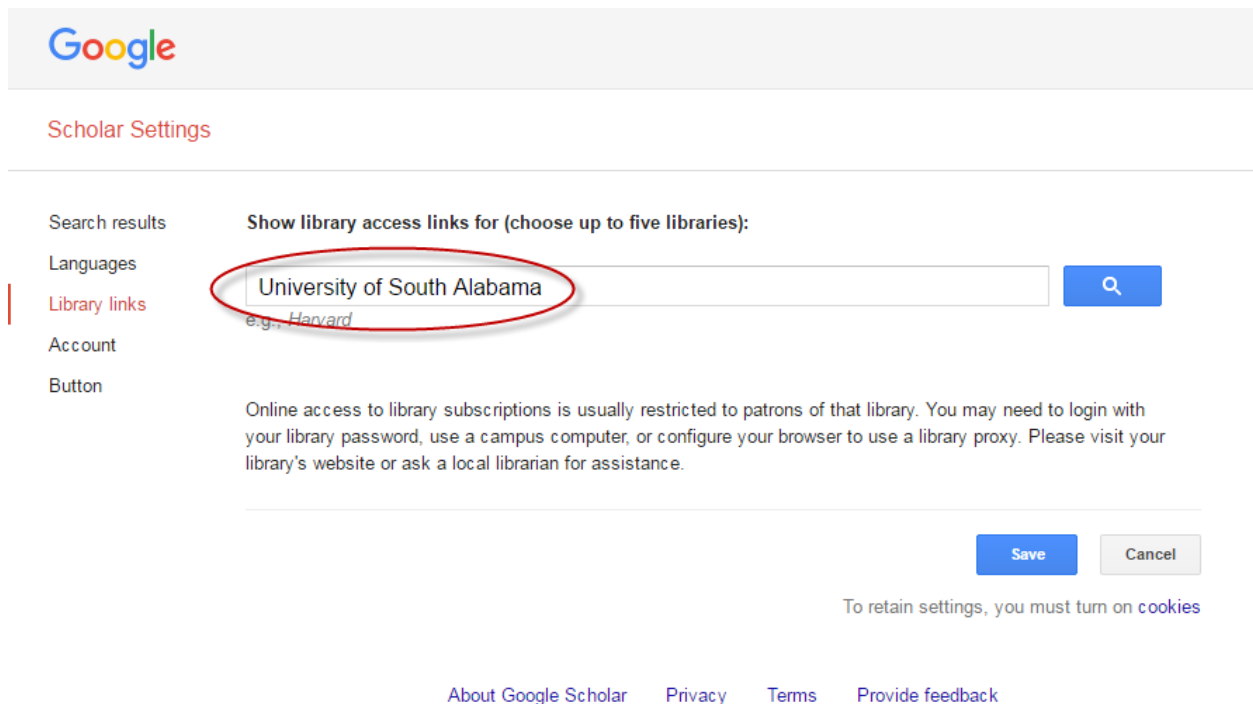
Google

Scholar Settings

Search results
Languages
Library links
Account
Button

Show library access links for (choose up to five libraries):

University of South Alabama

e.g., Harvard

Online access to library subscriptions is usually restricted to patrons of that library. You may need to login with your library password, use a campus computer, or configure your browser to use a library proxy. Please visit your library's website or ask a local librarian for assistance.

Save
Cancel

To retain settings, you must turn on cookies

About Google Scholar Privacy Terms Provide feedback